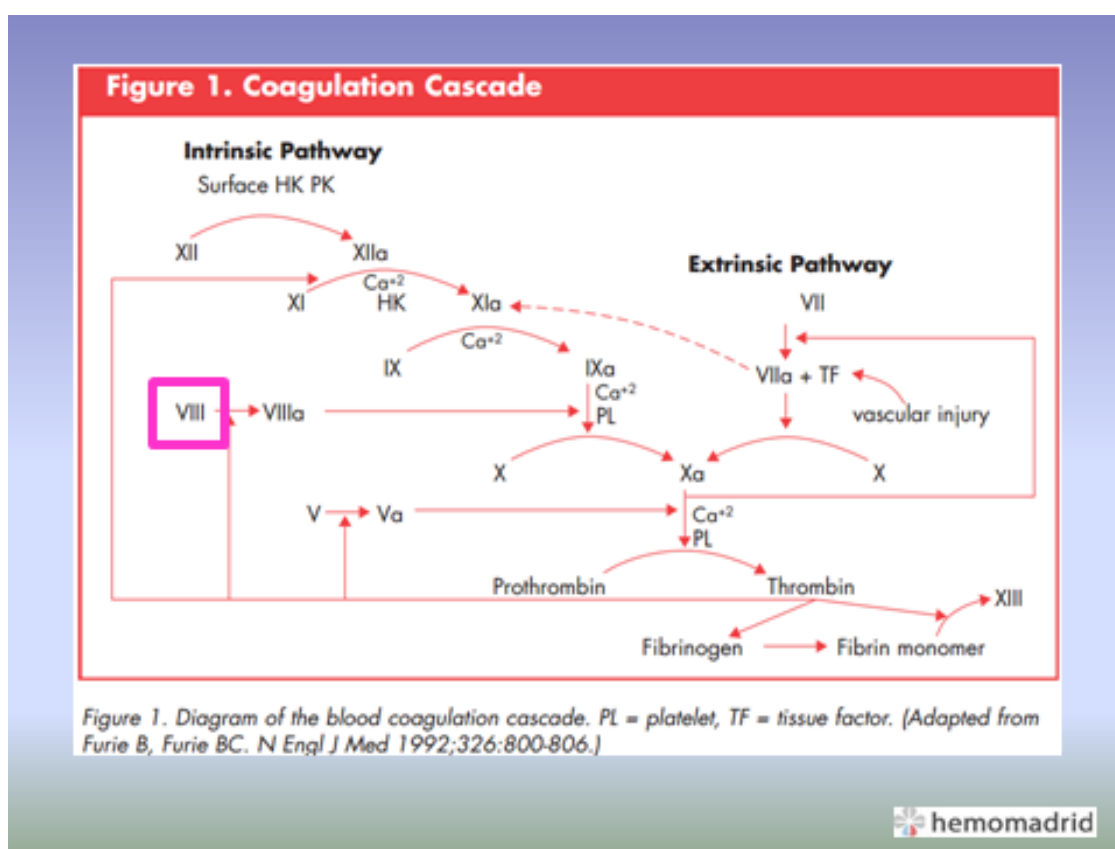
Figure 1. Coagulation Cascade

Intrinsic Pathway

Surface HK PK

XII

XIIa

Extrinsic Pathway

XI

$Ca^{+2}$

HK

XIa

VII

IX

$Ca^{+2}$

IXa

VIIa + TF

$Ca^{+2}$

VIII

VIIIa

PL

vascular injury

X

Xa

X

V

Va

$Ca^{+2}$

PL

Prothrombin

Thrombin

XIII

Fibrinogen

Fibrin monomer

Figure 1. Diagram of the blood coagulation cascade. PL = platelet, TF = tissue factor. (Adapted from Furie B, Furie BC. N Engl J Med 1992;326:800-806.)

hemomadrid